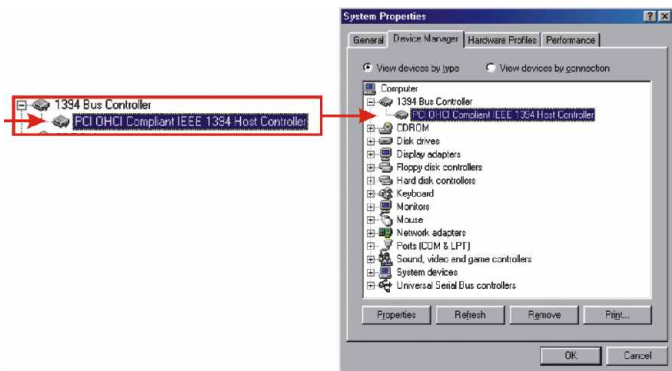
1394 Bus Controller
PCI OHCI Compliant IEEE 1394 Host Controller

System Properties ? X

General | Device Manager | Hardware Profiles | Performance

View devices by type   View devices by connection

Computer
1394 Bus Controller
PCI OHCI Compliant IEEE 1394 Host Controller
CDROM
Disk drives
Display adapters
Floppy disk controllers
Hard disk controllers
Keyboard
Monitors
Mouse
Network adapters
Ports (COM & LPT)
Sound, video and game controllers
System devices
Universal Serial Bus controllers

Properties | Refresh | Remove | Print...

OK | Cancel